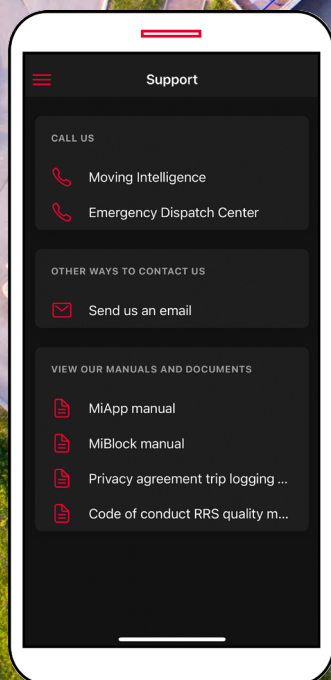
Support

CALL US

Moving Intelligence

Emergency Dispatch Center

OTHER WAYS TO CONTACT US

Send us an email

VIEW OUR MANUALS AND DOCUMENTS

MiApp manual

MiBlock manual

Privacy agreement trip logging ...

Code of conduct RRS quality m...